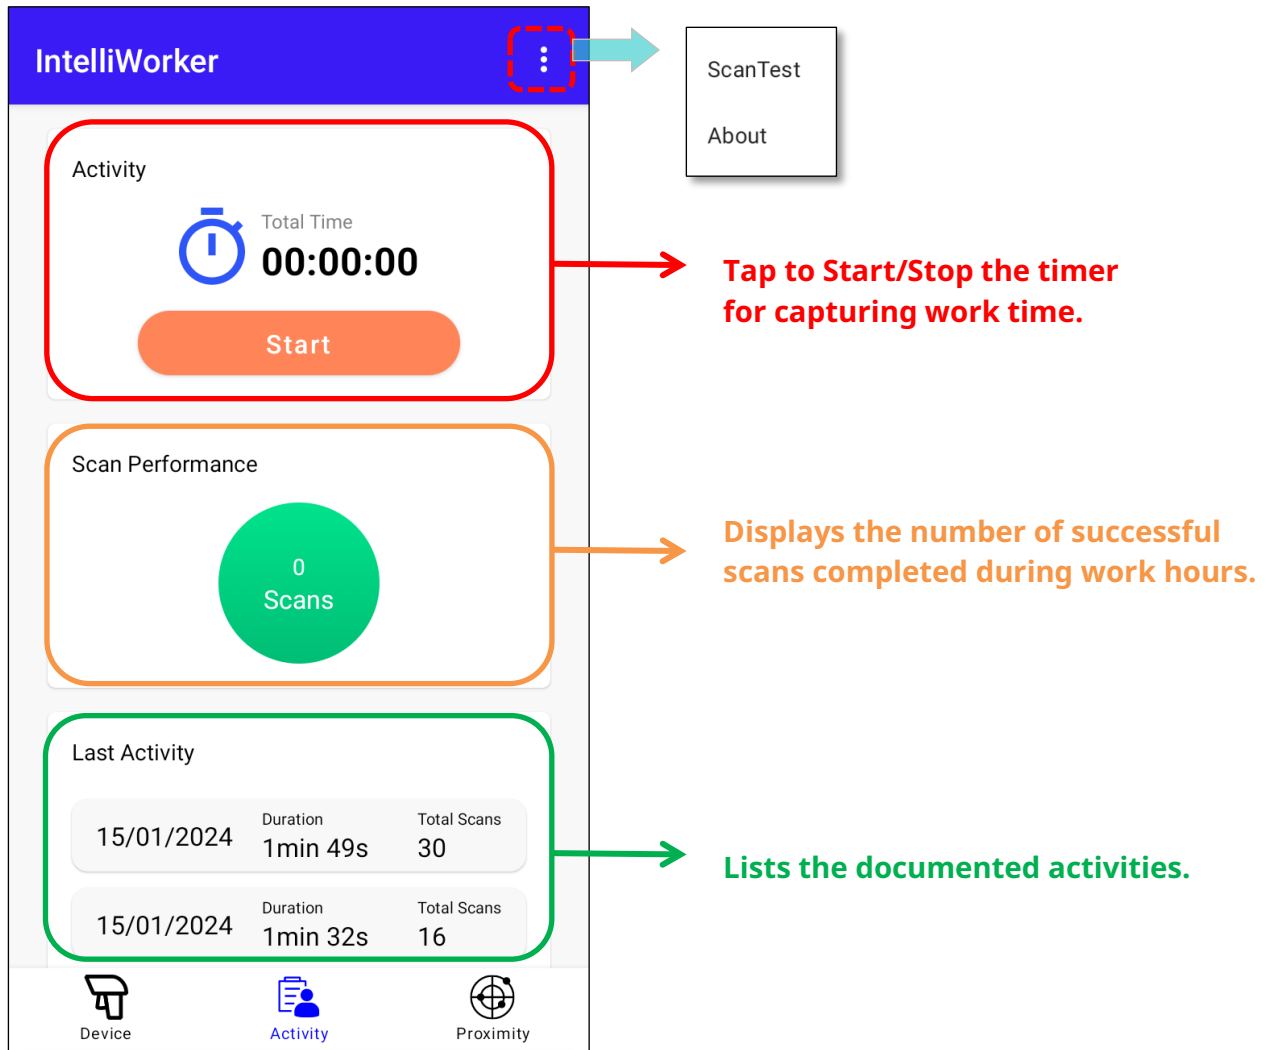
IntelliWorker

ScanTest

About

Activity

Total Time

00:00:00

Start

Tap to Start/Stop the timer for capturing work time.

Scan Performance

0

Scans

Displays the number of successful scans completed during work hours.

Last Activity

| | Duration | Total Scans |
|---|---|---|
| 15/01/2024 | 1min 49s | 30 |
| 15/01/2024 | 1min 32s | 16 |

Lists the documented activities.

Device

Activity

Proximity